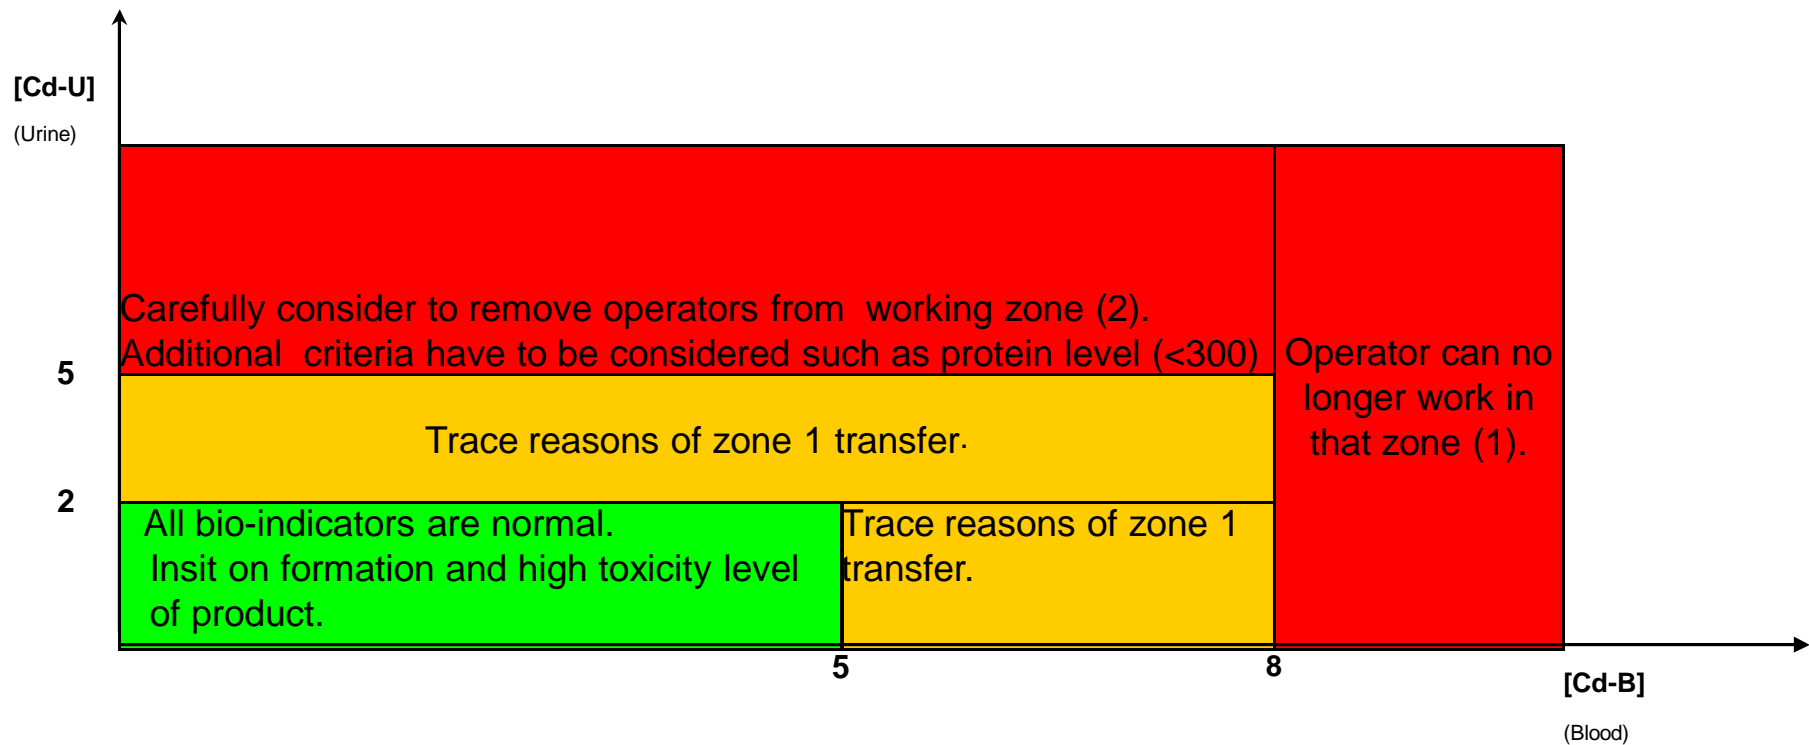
[Cd-U]

(Urine)

Carefully consider to remove operators from working zone (2). Additional criteria have to be considered such as protein level (<300)

Operator can no longer work in that zone (1).

5

Trace reasons of zone 1 transfer.

2

All bio-indicators are normal. Insit on formation and high toxicity level of product.

Trace reasons of zone 1 transfer.

5

8

[Cd-B]

(Blood)